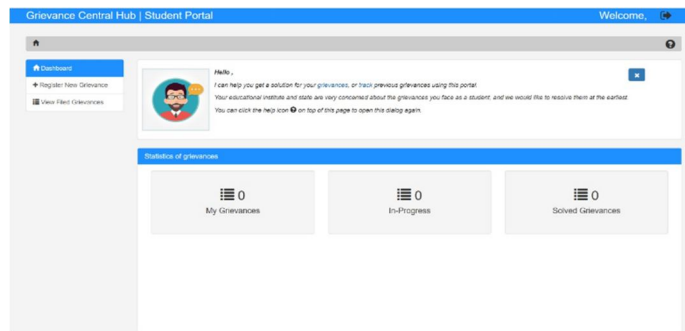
Grievance Central Hub | Student Portal

Welcome,

Dashboard

+ Register New Grievance

View Filed Grievances

Hello ,

I can help you get a solution for your grievances, or track previous grievances using this portal.

Your educational institute and state are very concerned about the grievances you face as a student, and we would like to resolve them at the earliest.

You can click the help icon on top of this page to open this dialog again.

Statistics of grievances

0
My Grievances

0
In-Progress

0
Solved Grievances